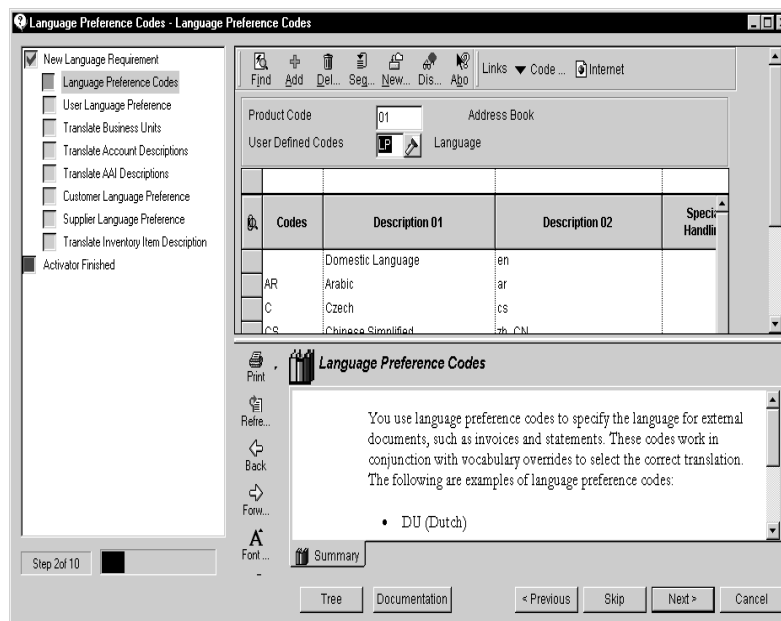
Language Preference Codes - Language Preference Codes

New Language Requirement
Language Preference Codes
User Language Preference
Translate Business Units
Translate Account Descriptions
Translate AAI Descriptions
Customer Language Preference
Supplier Language Preference
Translate Inventory Item Description
Activator Finished

Find Add Del... Seq... New... Dis... Abo Links ▼ Code ... Internet

Product Code 01 Address Book
User Defined Codes LP Language

| Codes | Description 01 | Description 02 | Speci Handli |
|---|---|---|---|
| | Domestic Language | en | |
| AR | Arabic | ar | |
| C | Czech | cs | |
| CS | Chinese Simplified | zh_CN | |

Print
Refre...
Back
Forw...
Font...

Language Preference Codes

You use language preference codes to specify the language for external documents, such as invoices and statements. These codes work in conjunction with vocabulary overrides to select the correct translation. The following are examples of language preference codes:

• DU (Dutch)

Summary

Step 2of 10

Tree Documentation < Previous Skip Next > Cancel